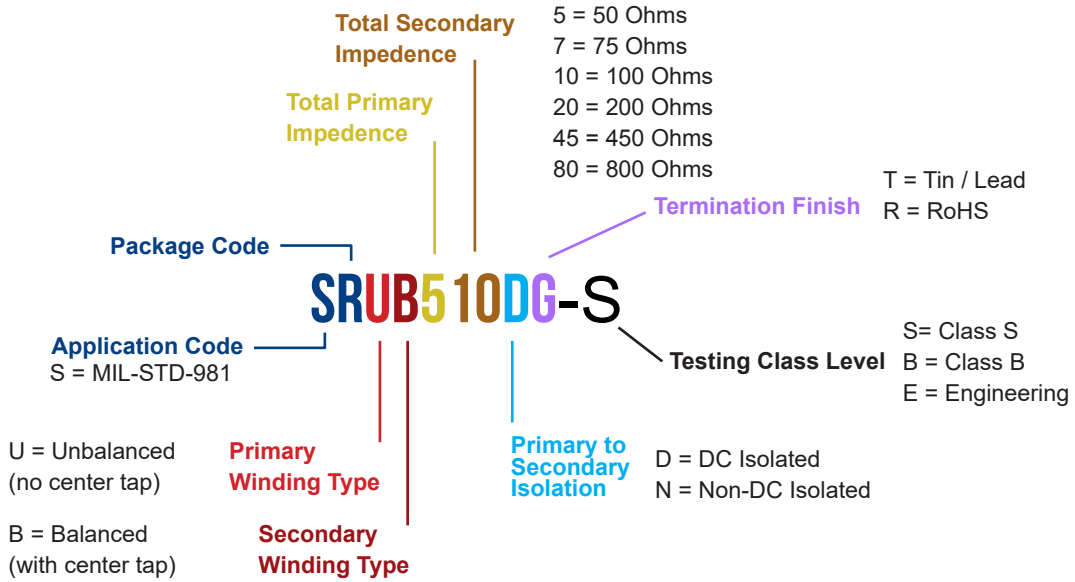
Total Secondary Impedence

5 = 50 Ohms
7 = 75 Ohms
10 = 100 Ohms
20 = 200 Ohms
45 = 450 Ohms
80 = 800 Ohms

Total Primary Impedence

T = Tin / Lead
R = RoHS

Termination Finish

Package Code

SRUB510DG-S

Application Code
S = MIL-STD-981

Testing Class Level

S= Class S
B = Class B
E = Engineering

U = Unbalanced (no center tap)

B = Balanced (with center tap)

Primary Winding Type

Secondary Winding Type

Primary to Secondary Isolation

D = DC Isolated
N = Non-DC Isolated